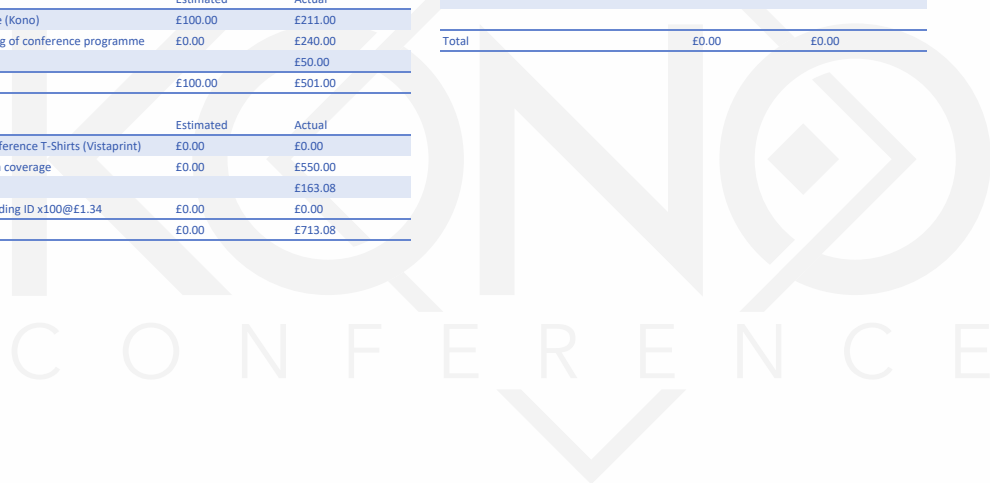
| | Estimated | Actual |
|---|---|---|
| e (Kono) | £100.00 | £211.00 |
| g of conference programme | £0.00 | £240.00 |
| | | £50.00 |
| | £100.00 | £501.00 |

| | Estimated | Actual |
|---|---|---|
| ference T-Shirts (Vistaprint) | £0.00 | £0.00 |
| coverage | £0.00 | £550.00 |
| | | £163.08 |
| ding ID x100@£1.34 | £0.00 | £0.00 |
| | £0.00 | £713.08 |

| | | |
|---|---|---|
| Total | £0.00 | £0.00 |

KONO
CONFERENCE